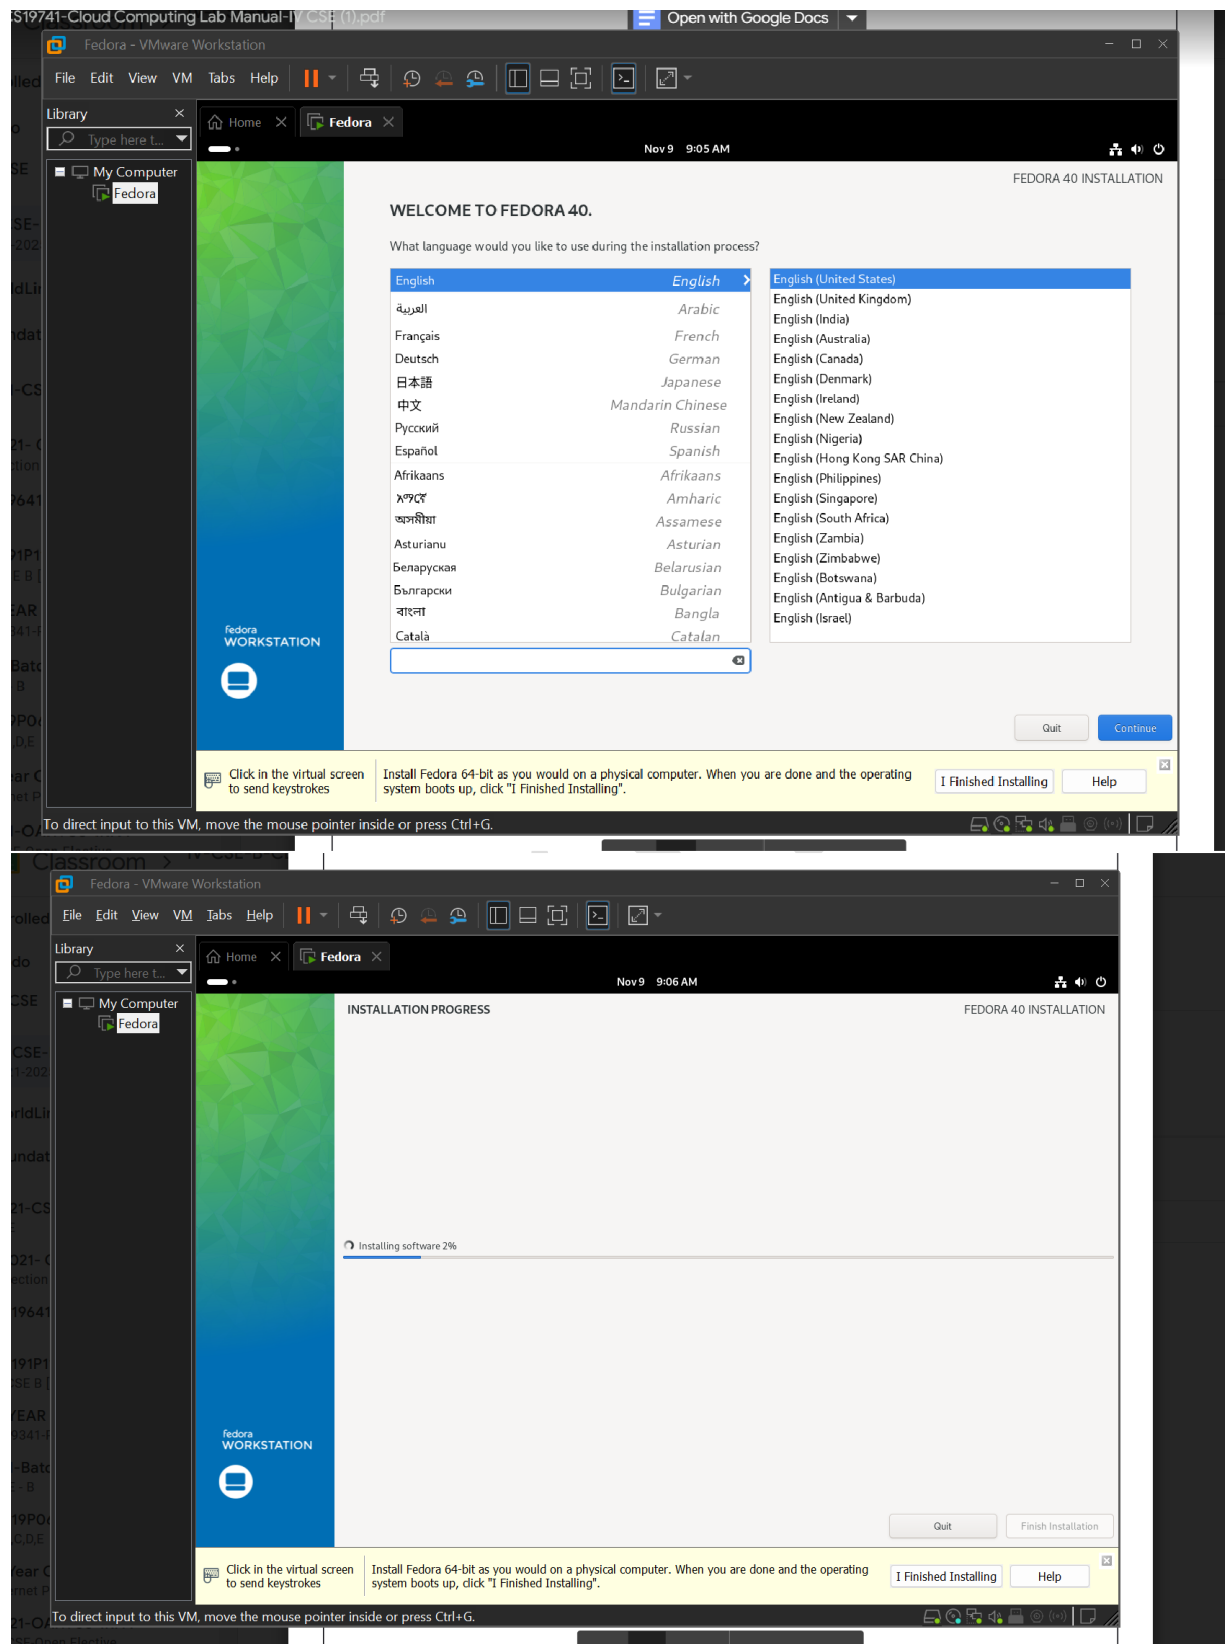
S19741-Cloud Computing Lab Manual-IV CSE (1).pdf
Open with Google Docs

Fedora - VMware Workstation

File Edit View VM Tabs Help

Library
Type here t...
My Computer
Fedora

Home
Fedora

Nov 9 9:05 AM

FEDORA 40 INSTALLATION

WELCOME TO FEDORA 40.

What language would you like to use during the installation process?

| | |
|---|---|
| English | English |
| العربية | Arabic |
| Français | French |
| Deutsch | German |
| 日本語 | Japanese |
| 中文 | Mandarin Chinese |
| Русский | Russian |
| Español | Spanish |
| Afrikaans | Afrikaans |
| አማርኛ | Amharic |
| অসমীয়া | Assamese |
| Asturianu | Asturian |
| Беларуская | Belarusian |
| Български | Bulgarian |
| বাংলা | Bangla |
| Català | Catalan |

English (United States)
English (United Kingdom)
English (India)
English (Australia)
English (Canada)
English (Denmark)
English (Ireland)
English (New Zealand)
English (Nigeria)
English (Hong Kong SAR China)
English (Philippines)
English (Singapore)
English (South Africa)
English (Zambia)
English (Zimbabwe)
English (Botswana)
English (Antigua & Barbuda)
English (Israel)

fedora WORKSTATION

Quit
Continue

Click in the virtual screen to send keystrokes
Install Fedora 64-bit as you would on a physical computer. When you are done and the operating system boots up, click "I Finished Installing".
I Finished Installing
Help

To direct input to this VM, move the mouse pointer inside or press Ctrl+G.

Classroom

Fedora - VMware Workstation

File Edit View VM Tabs Help

Library
Type here t...
My Computer
Fedora

Home
Fedora

Nov 9 9:06 AM

INSTALLATION PROGRESS
FEDORA 40 INSTALLATION

Installing software 2%

fedora WORKSTATION

Quit
Finish Installation

Click in the virtual screen to send keystrokes
Install Fedora 64-bit as you would on a physical computer. When you are done and the operating system boots up, click "I Finished Installing".
I Finished Installing
Help

To direct input to this VM, move the mouse pointer inside or press Ctrl+G.